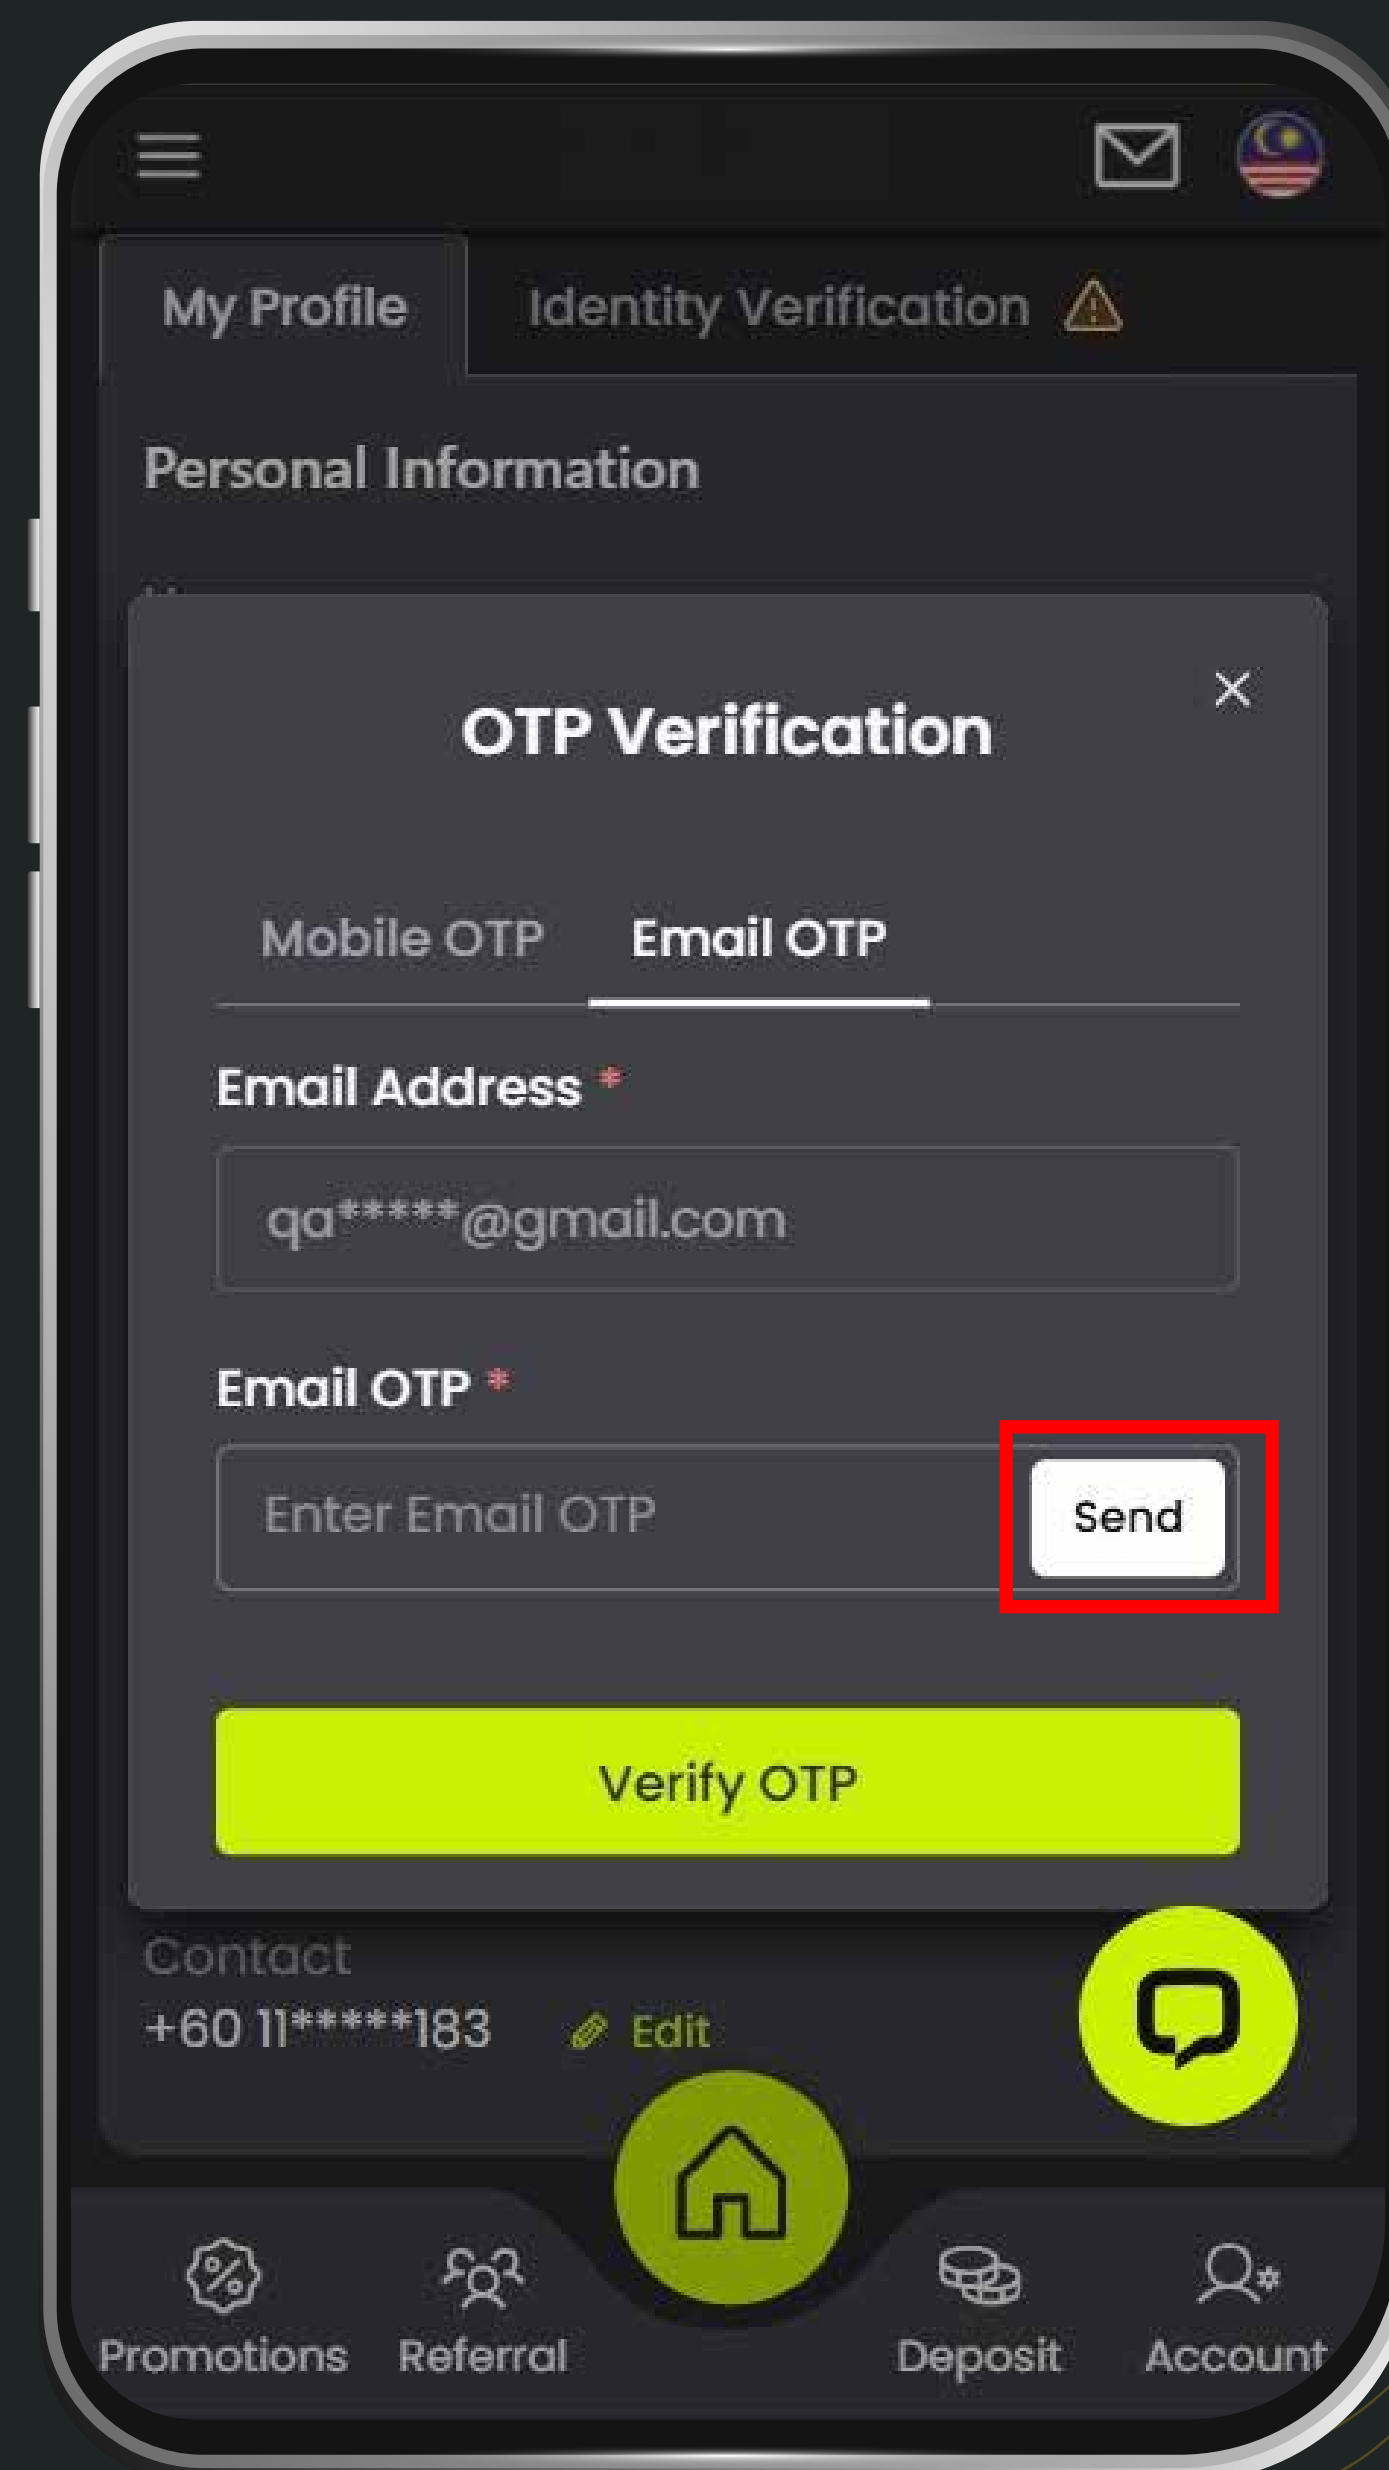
My Profile

Identity Verification

Personal Information

OTP Verification

×

Mobile OTP

Email OTP

Email Address *

qa*****@gmail.com

Email OTP *

Enter Email OTP

Send

Verify OTP

Contact

+60 11*****183

Edit

Promotions

Referral

Deposit

Account